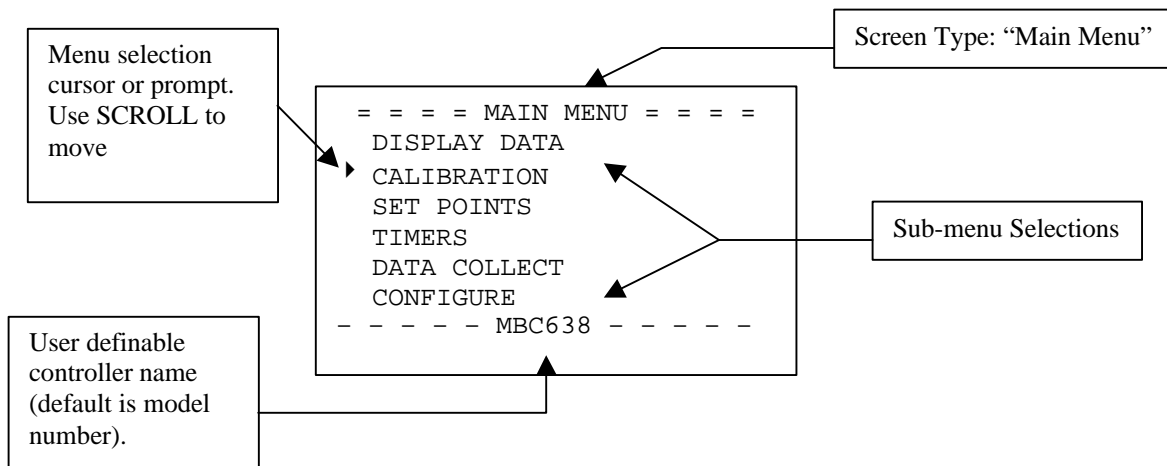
Menu selection cursor or prompt. Use SCROLL to move

Screen Type: “Main Menu”

= = = = MAIN MENU = = = =
DISPLAY DATA
CALIBRATION
SET POINTS
TIMERS
DATA COLLECT
CONFIGURE
– – – – – MBC638 – – – – –

Sub-menu Selections

User definable controller name (default is model number).